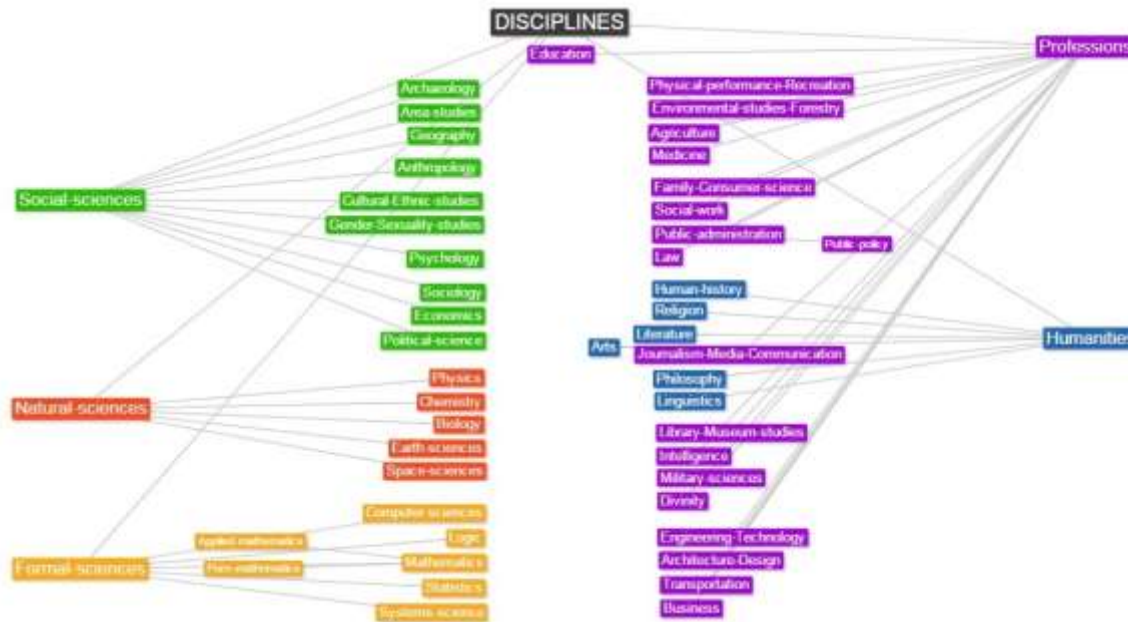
DISCIPLINES

Education

Professions

Archaeology
Area-studies
Geography
Anthropology
Cultural-Ethnic-studies
Gender-Sexuality-studies
Psychology
Sociology
Economics
Political-science

Social-sciences

Physical-performance-Recreation
Environmental-studies-Forestry
Agriculture
Medicine
Family-Consumer-science
Social-work
Public-administration
Public-policy
Law

Human-history
Religion
Literature
Arts
Journalism-Media-Communication
Philosophy
Linguistics

Humanities

Natural-sciences

Physics
Chemistry
Biology
Earth-sciences
Space-sciences

Library-Museum-studies
Intelligence
Military-sciences
Divinity

Formal-sciences

Applied-mathematics
Pure-mathematics
Computer-sciences
Logic
Mathematics
Statistics
Systems-science

Engineering-Technology
Architecture-Design
Transportation
Business